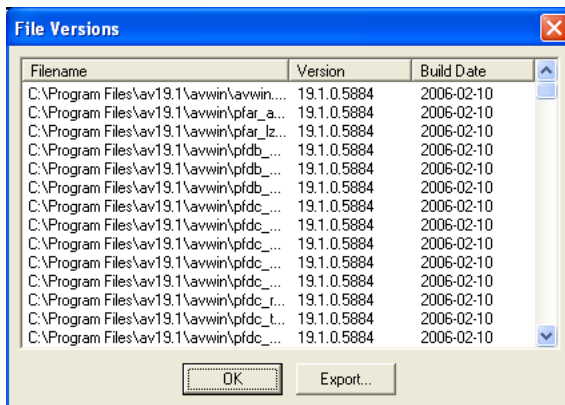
File Versions

| Filename | Version | Build Date |
|---|---|---|
| C:\Program Files\av19.1\avwin\avwin.... | 19.1.0.5884 | 2006-02-10 |
| C:\Program Files\av19.1\avwin\pfar_a... | 19.1.0.5884 | 2006-02-10 |
| C:\Program Files\av19.1\avwin\pfar_lz... | 19.1.0.5884 | 2006-02-10 |
| C:\Program Files\av19.1\avwin\pfdb_... | 19.1.0.5884 | 2006-02-10 |
| C:\Program Files\av19.1\avwin\pfdb_... | 19.1.0.5884 | 2006-02-10 |
| C:\Program Files\av19.1\avwin\pfdb_... | 19.1.0.5884 | 2006-02-10 |
| C:\Program Files\av19.1\avwin\pfdc_... | 19.1.0.5884 | 2006-02-10 |
| C:\Program Files\av19.1\avwin\pfdc_... | 19.1.0.5884 | 2006-02-10 |
| C:\Program Files\av19.1\avwin\pfdc_... | 19.1.0.5884 | 2006-02-10 |
| C:\Program Files\av19.1\avwin\pfdc_... | 19.1.0.5884 | 2006-02-10 |
| C:\Program Files\av19.1\avwin\pfdc_... | 19.1.0.5884 | 2006-02-10 |
| C:\Program Files\av19.1\avwin\pfdc_r... | 19.1.0.5884 | 2006-02-10 |
| C:\Program Files\av19.1\avwin\pfdc_t... | 19.1.0.5884 | 2006-02-10 |
| C:\Program Files\av19.1\avwin\pfdc_... | 19.1.0.5884 | 2006-02-10 |

OK
Export...